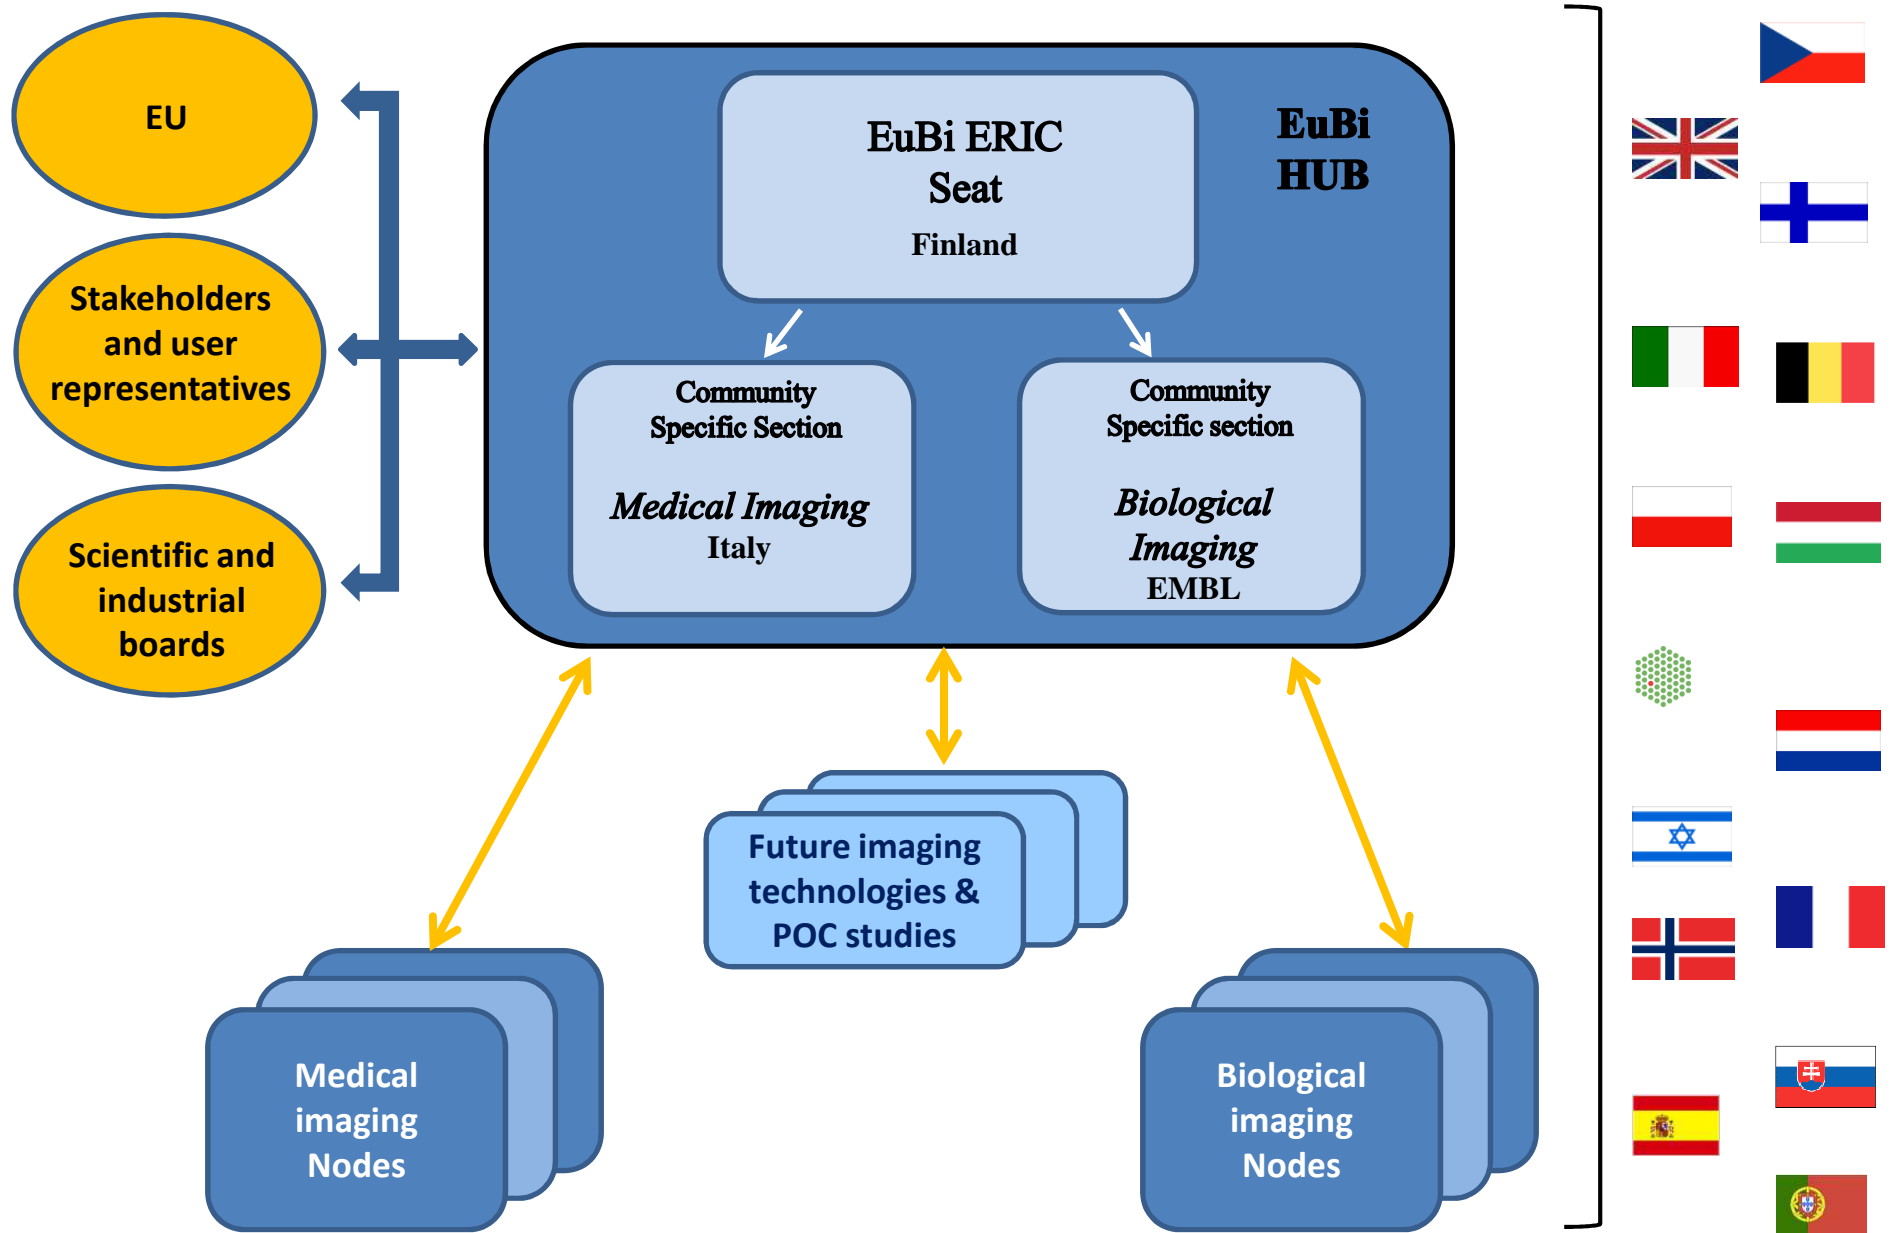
EU

Stakeholders and user representatives

Scientific and industrial boards

EuBi ERIC Seat

Finland

EuBi HUB

Community Specific Section

Medical Imaging

Italy

Community Specific section

Biological Imaging

EMBL

Future imaging technologies & POC studies

Medical imaging Nodes

Biological imaging Nodes